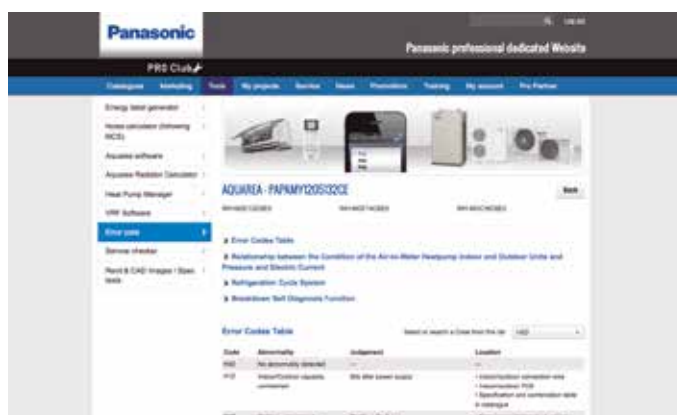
Panasonic

Log out

Panasonic professional dedicated Website

PRO Club

Catalogues Marketing Tools My projects Service News Promotions Training My account Pro Partner

Energy label generator

Noise calculator (following MCS)

Aquarea software

Aquarea Radiator Calculator

Heat Pump Manager

VRF Software

Error code

Service checker

Revit & CAD Images / Spec texts

AQUAREA - PAPAMY1205132CE

Back

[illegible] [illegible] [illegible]

Error Codes Table

Relationship between the Condition of the Air-to-Water Heatpump Indoor and Outdoor Units and Pressure and Electric Current

Refrigeration Cycle System

Breakdown Self Diagnosis Function

Error Codes Table

Select or search a Code from the list H00

| Code | Abnormality | Judgement | Location |
|---|---|---|---|
| H00 | No abnormality detected | — | — |
| H12 | Indoor/Outdoor capacity unmatched | 90s after power supply | • Indoor/outdoor connection wire • Indoor/outdoor PCB • Specification and combination table in catalogue |